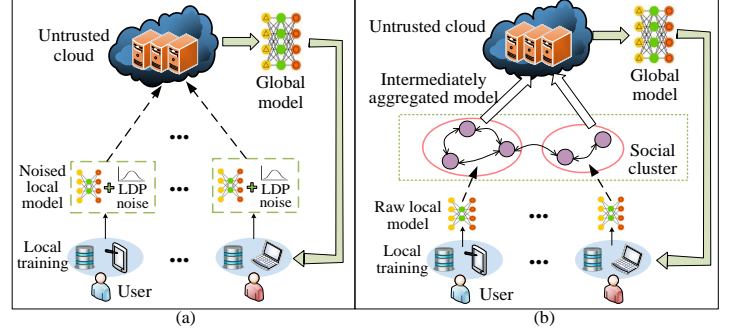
Untrusted cloud

Global model

Noised local model

LDP noise

LDP noise

Local training

User

(a)

Untrusted cloud

Global model

Intermediately aggregated model

Social cluster

Raw local model

Local training

User

(b)